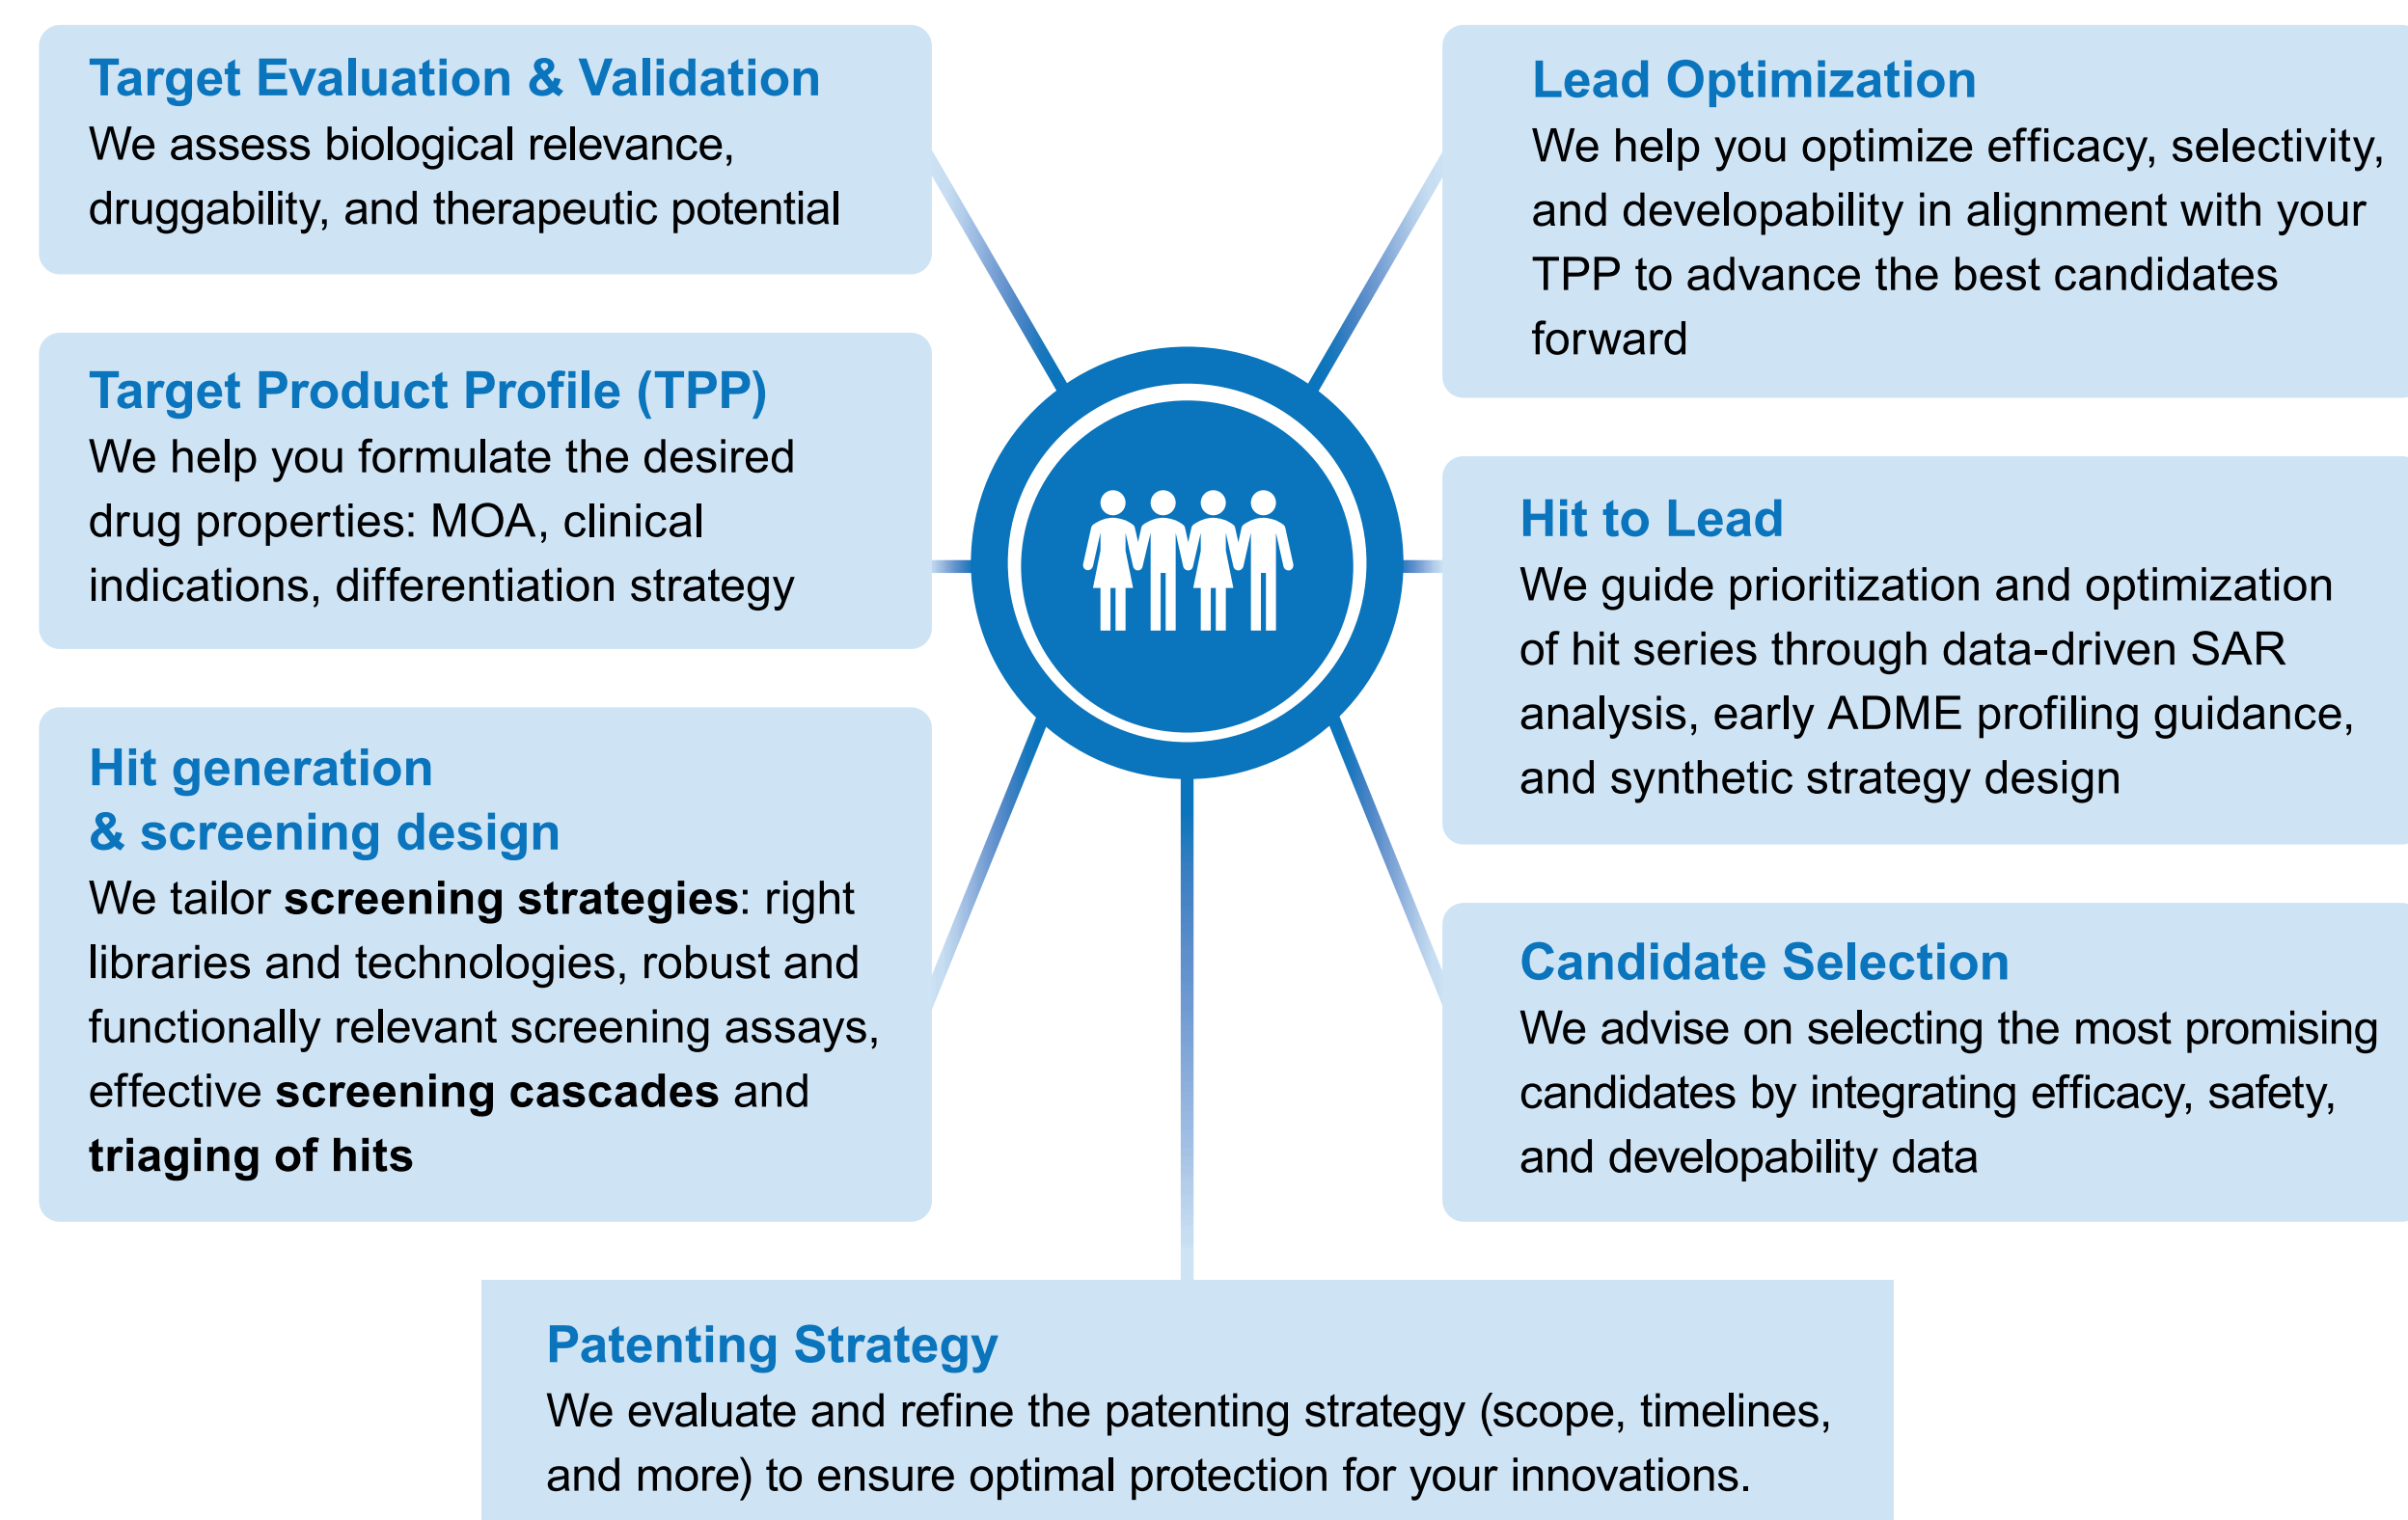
Target Evaluation & Validation
We assess biological relevance, druggability, and therapeutic potential

Target Product Profile (TPP)
We help you formulate the desired drug properties: MOA, clinical indications, differentiation strategy

Hit generation & screening design
We tailor **screening strategies**: right libraries and technologies, robust and functionally relevant screening assays, effective **screening cascades** and **triaging of hits**

Lead Optimization
We help you optimize efficacy, selectivity, and developability in alignment with your TPP to advance the best candidates forward

Hit to Lead
We guide prioritization and optimization of hit series through data-driven SAR analysis, early ADME profiling guidance, and synthetic strategy design

Candidate Selection
We advise on selecting the most promising candidates by integrating efficacy, safety, and developability data

Patenting Strategy
We evaluate and refine the patenting strategy (scope, timelines, and more) to ensure optimal protection for your innovations.